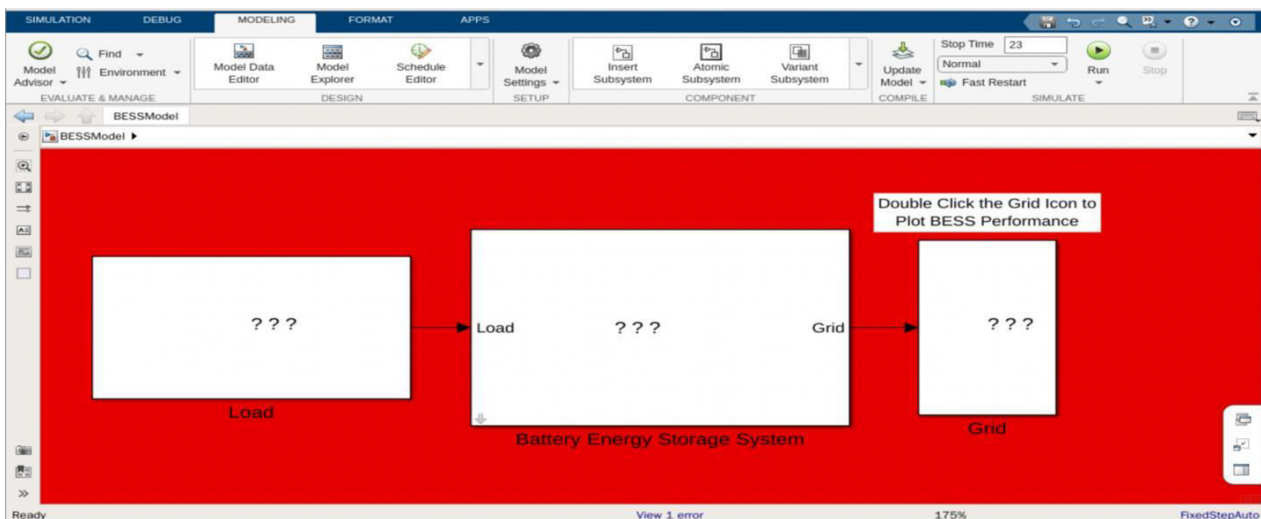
SIMULATION DEBUG MODELING FORMAT APPS

Model Advisor
Find
Environment
EVALUATE & MANAGE

Model Data Editor
Model Explorer
Schedule Editor
DESIGN

Model Settings
SETUP

Insert Subsystem
Atomic Subsystem
Variant Subsystem
COMPONENT

Update Model
COMPILE

Stop Time 23
Normal
Fast Restart
Run
Stop
SIMULATE

BESSModel

BESSModel ▸

Double Click the Grid Icon to Plot BESS Performance

? ? ?
Load

Load
? ? ?
Grid
Battery Energy Storage System

? ? ?
Grid

Ready
View 1 error
175%
FixedStepAuto